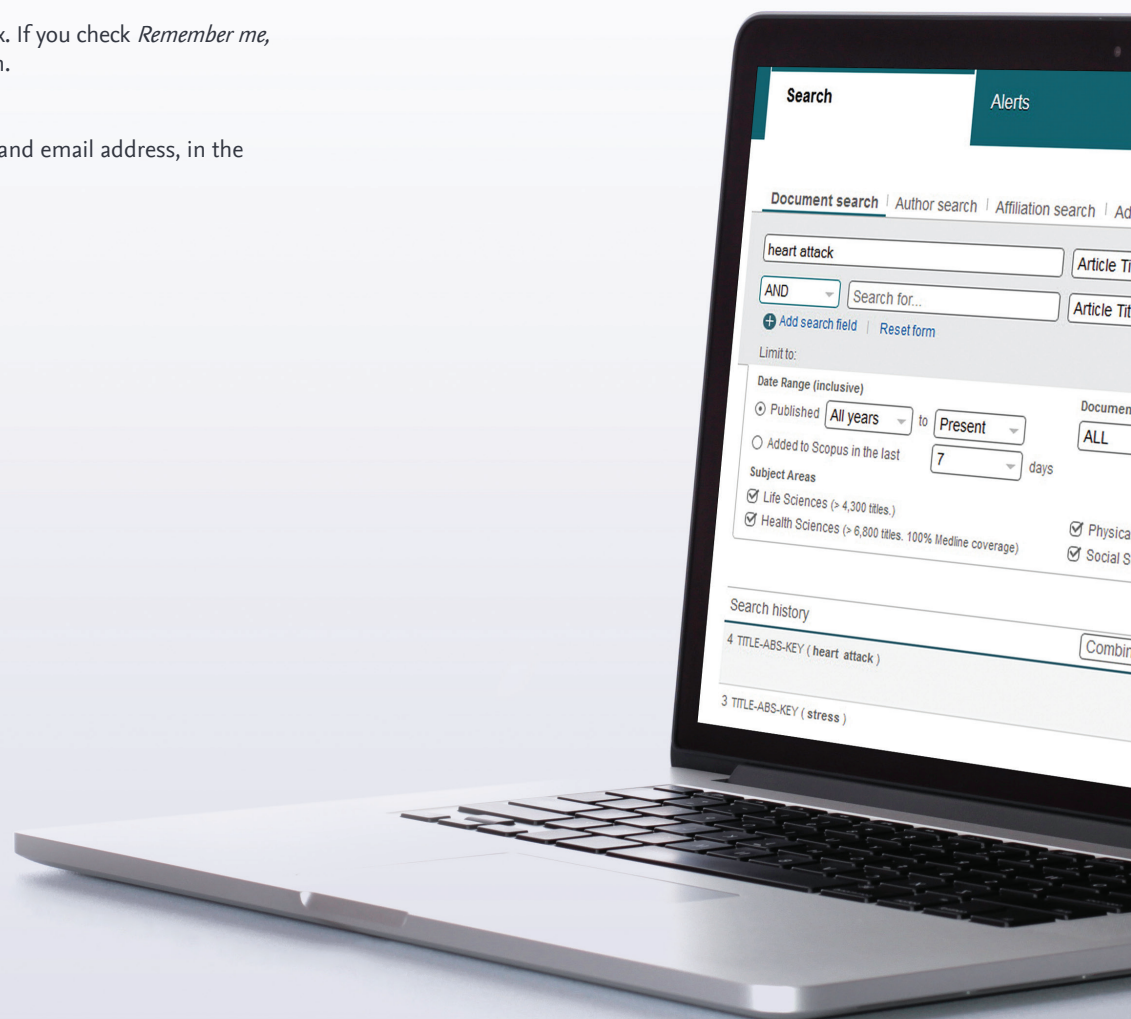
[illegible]k. If you check *Remember me,*
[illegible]n.

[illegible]and email address, in the

Search
Alerts

Document search | Author search | Affiliation search | Ad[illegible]

heart attack
Article Ti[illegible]
AND
Search for...
Article Tit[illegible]
Add search field | Reset form
Limit to:
Date Range (inclusive)
Published All years to Present
Added to Scopus in the last 7 days
Documen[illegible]
ALL
Subject Areas
Life Sciences (> 4,300 titles.)
Health Sciences (> 6,800 titles. 100% Medline coverage)
Physica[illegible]
Social S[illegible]

Search history
4 TITLE-ABS-KEY ( heart attack )
Combin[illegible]
3 TITLE-ABS-KEY ( stress )